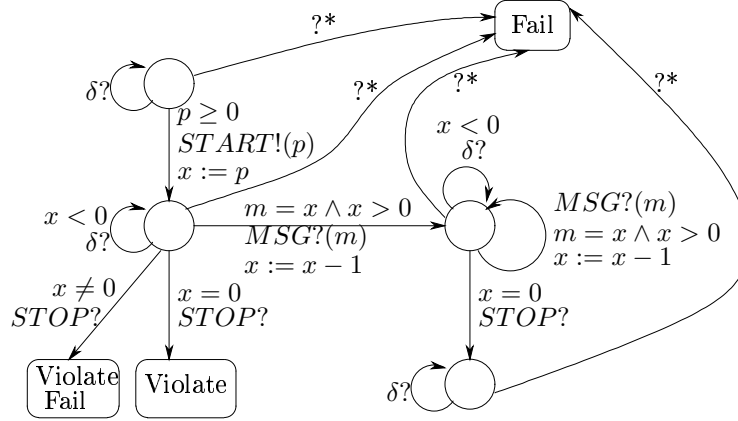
Fail

?*

$\delta?$

?*

$p \geq 0$
$START!(p)$
$x := p$

?*

?*

$x < 0$
$\delta?$

$x < 0$
$\delta?$

$m = x \wedge x > 0$
$MSG?(m)$
$x := x - 1$

$MSG?(m)$
$m = x \wedge x > 0$
$x := x - 1$

$x \neq 0$
$STOP?$

$x = 0$
$STOP?$

$x = 0$
$STOP?$

Violate Fail

Violate

$\delta?$